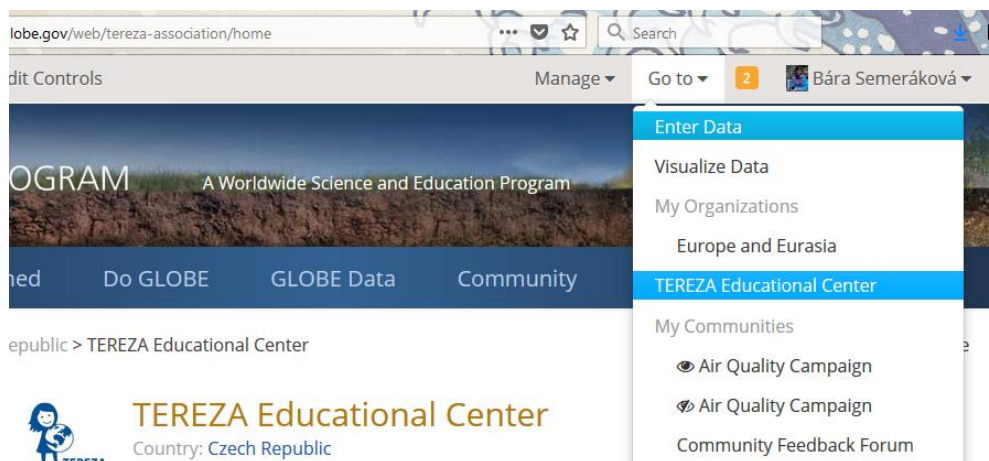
lobe.gov/web/tereza-association/home

Search

dit Controls

Manage ▾

Go to ▾

2

Bára Semeráková ▾

OGRAM

A Worldwide Science and Education Program

ned

Do GLOBE

GLOBE Data

Community

epublic > TEREZA Educational Center

TEREZA Educational Center

Country: Czech Republic

TEREZA

Enter Data

Visualize Data

My Organizations

Europe and Eurasia

TEREZA Educational Center

My Communities

Air Quality Campaign

Air Quality Campaign

Community Feedback Forum

e